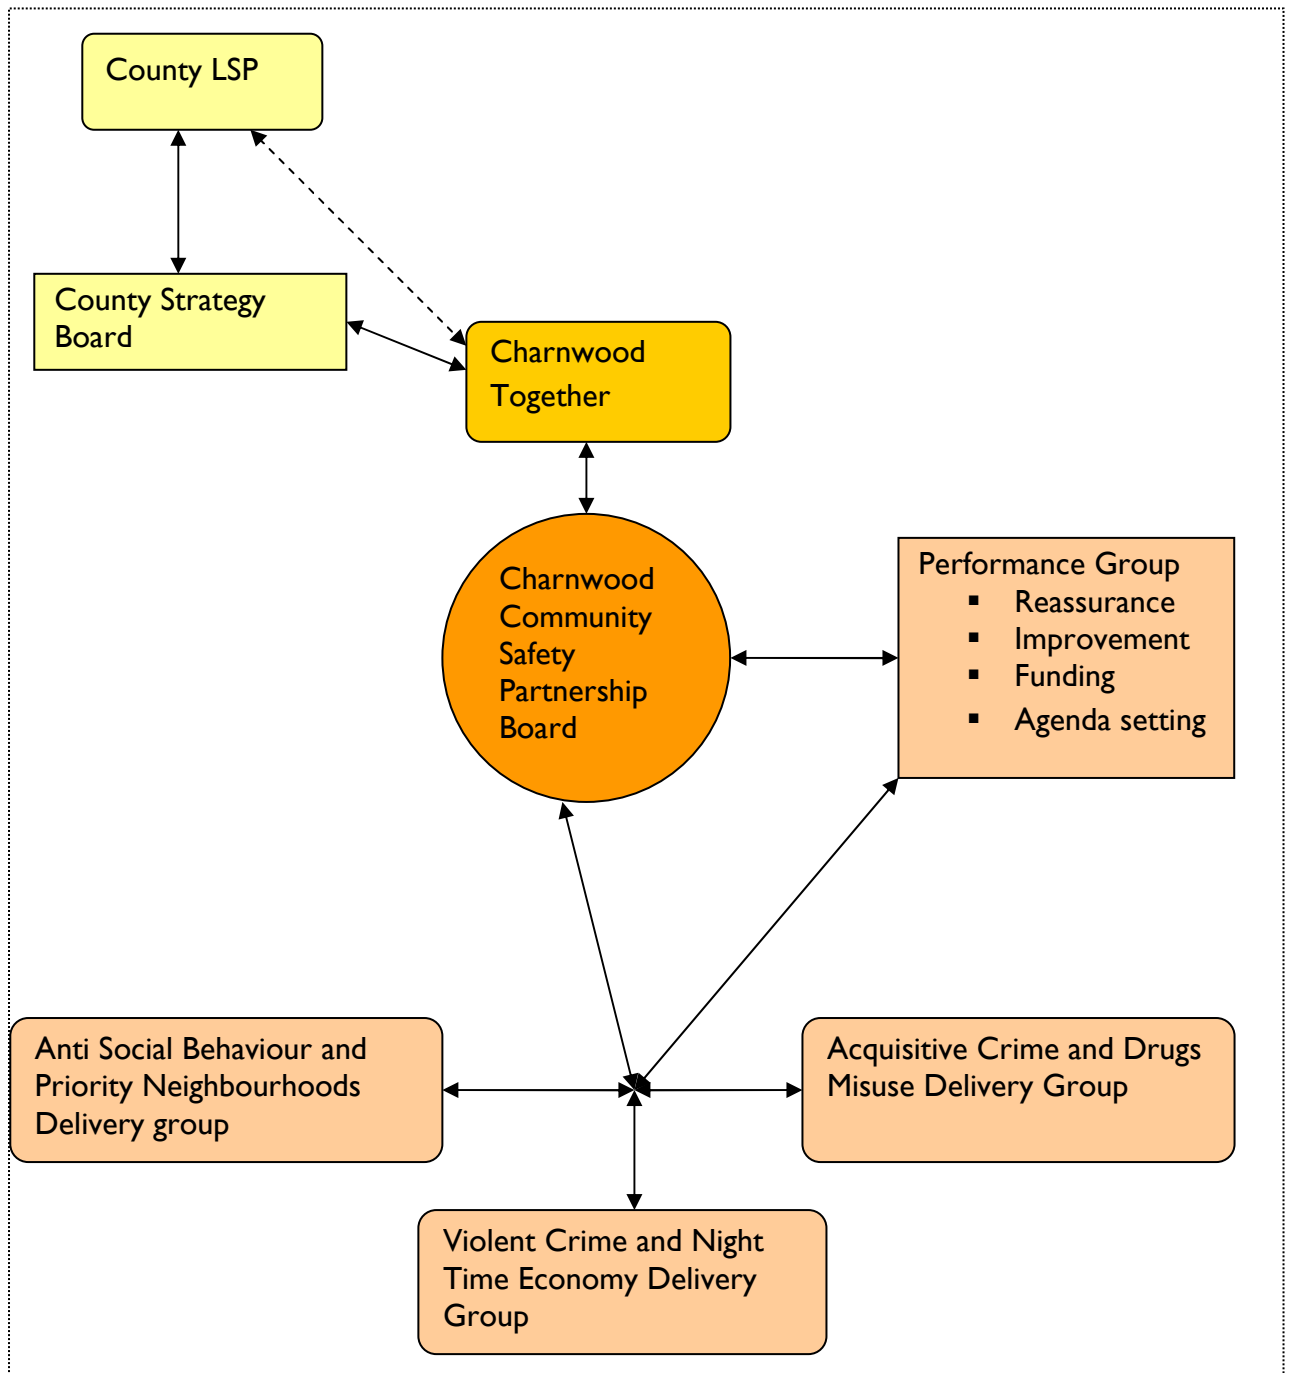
County LSP

County Strategy Board

Charnwood Together

Charnwood Community Safety Partnership Board

Performance Group
- Reassurance
- Improvement
- Funding
- Agenda setting

Anti Social Behaviour and Priority Neighbourhoods Delivery group

Acquisitive Crime and Drugs Misuse Delivery Group

Violent Crime and Night Time Economy Delivery Group